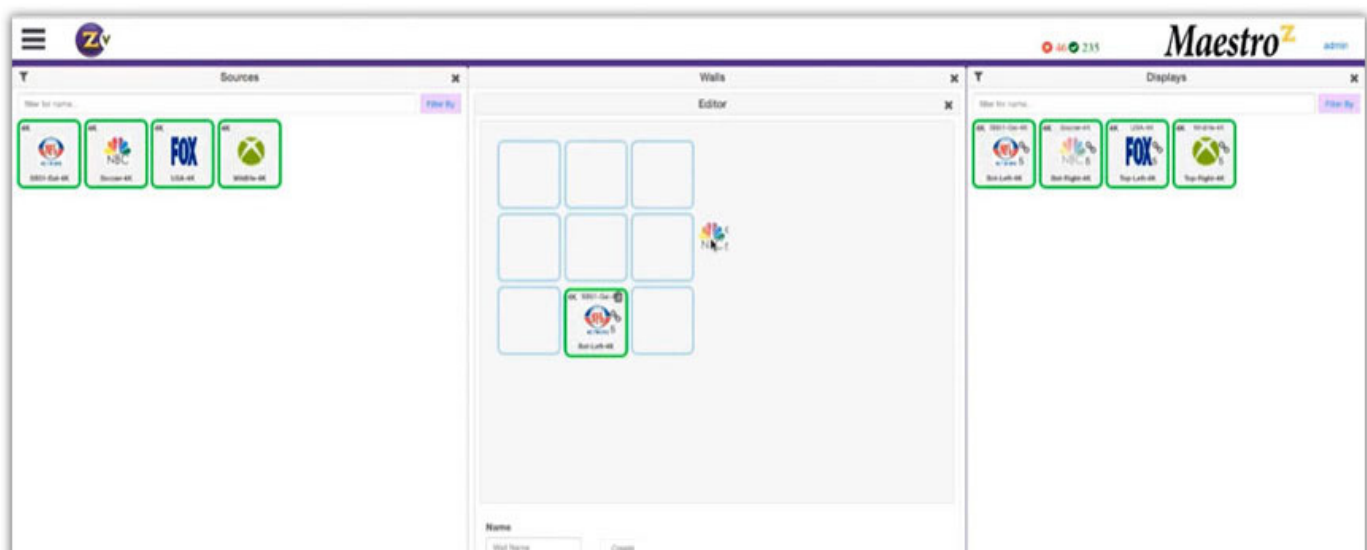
ZV

46 235

Maestro$^{Z}$

admin

Sources

filter for name...

Filter By

4K

4K

4K

4K

NBC

FOX

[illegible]

Soccer-4K

USA-4K

Wildlife-4K

Walls

Editor

4K

Bot-Left-4K

NBC

Name

Wall Name

Create

Displays

filter for name...

Filter By

4K

4K

4K

4K

Soccer-4K

USA-4K

Wildlife-4K

NBC

FOX

Bot-Left-4K

Bot-Right-4K

Top-Left-4K

Top-Right-4K